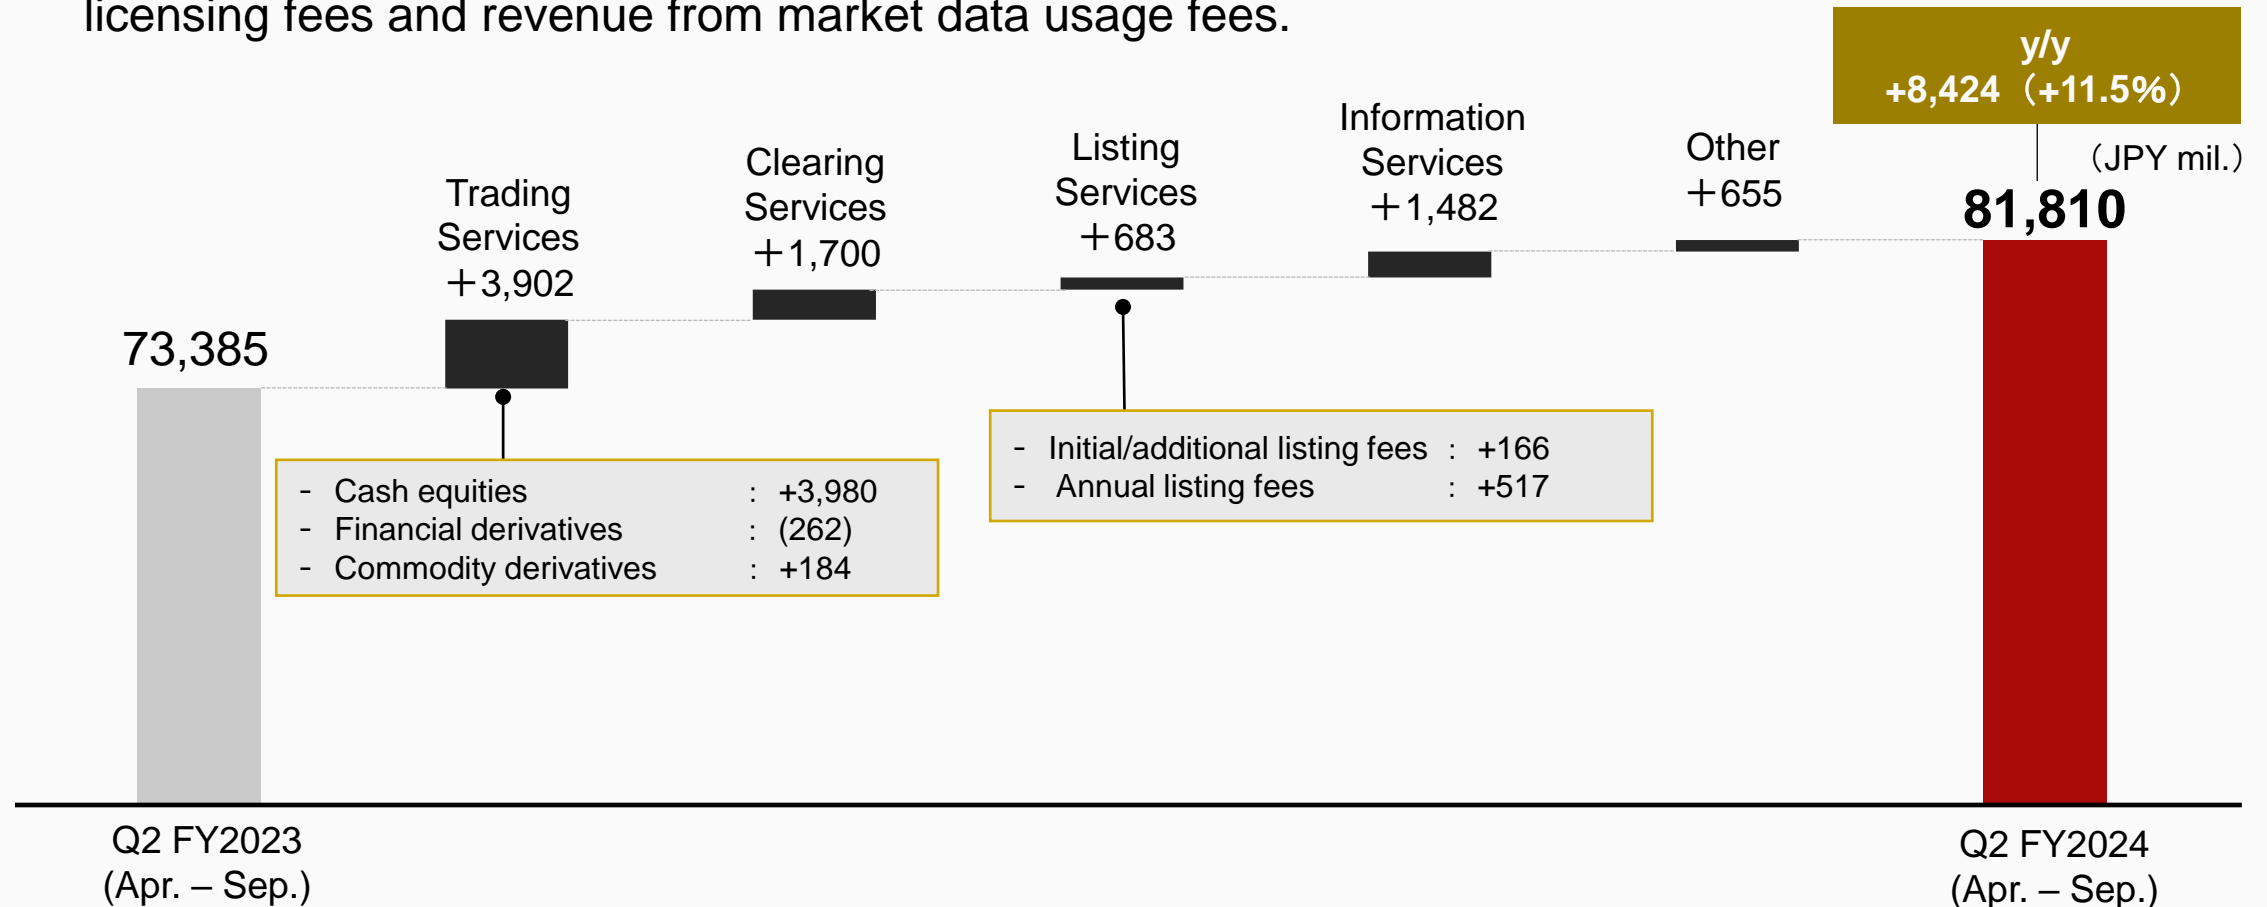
licensing fees and revenue from market data usage fees.

y/y
+8,424 (+11.5%)

(JPY mil.)

73,385

Trading Services +3,902

Clearing Services +1,700

Listing Services +683

Information Services +1,482

Other +655

81,810

- Cash equities : +3,980
- Financial derivatives : (262)
- Commodity derivatives : +184

- Initial/additional listing fees : +166
- Annual listing fees : +517

Q2 FY2023 (Apr. – Sep.)

Q2 FY2024 (Apr. – Sep.)